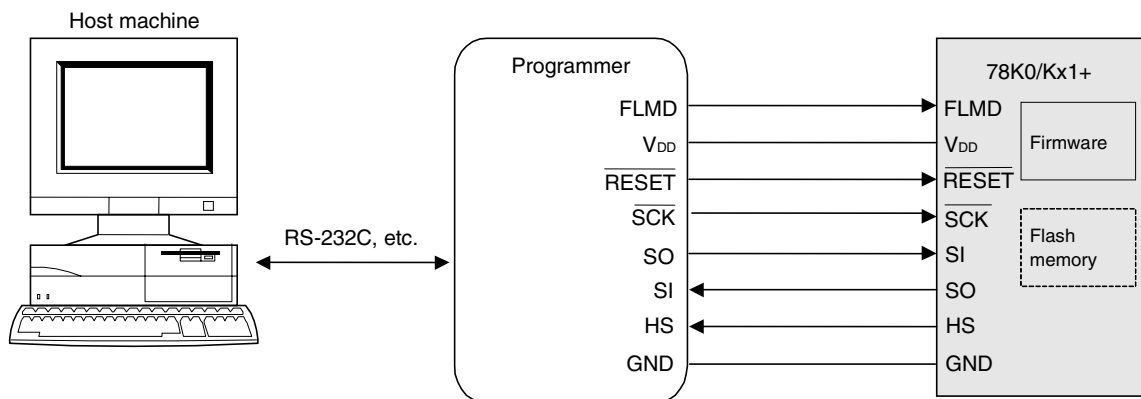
Host machine

RS-232C, etc.

Programmer

FLMD

$V_{DD}$

$\overline{RESET}$

$\overline{SCK}$

SO

SI

HS

GND

78K0/Kx1+

FLMD

$V_{DD}$

$\overline{RESET}$

$\overline{SCK}$

SI

SO

HS

GND

Firmware

Flash memory